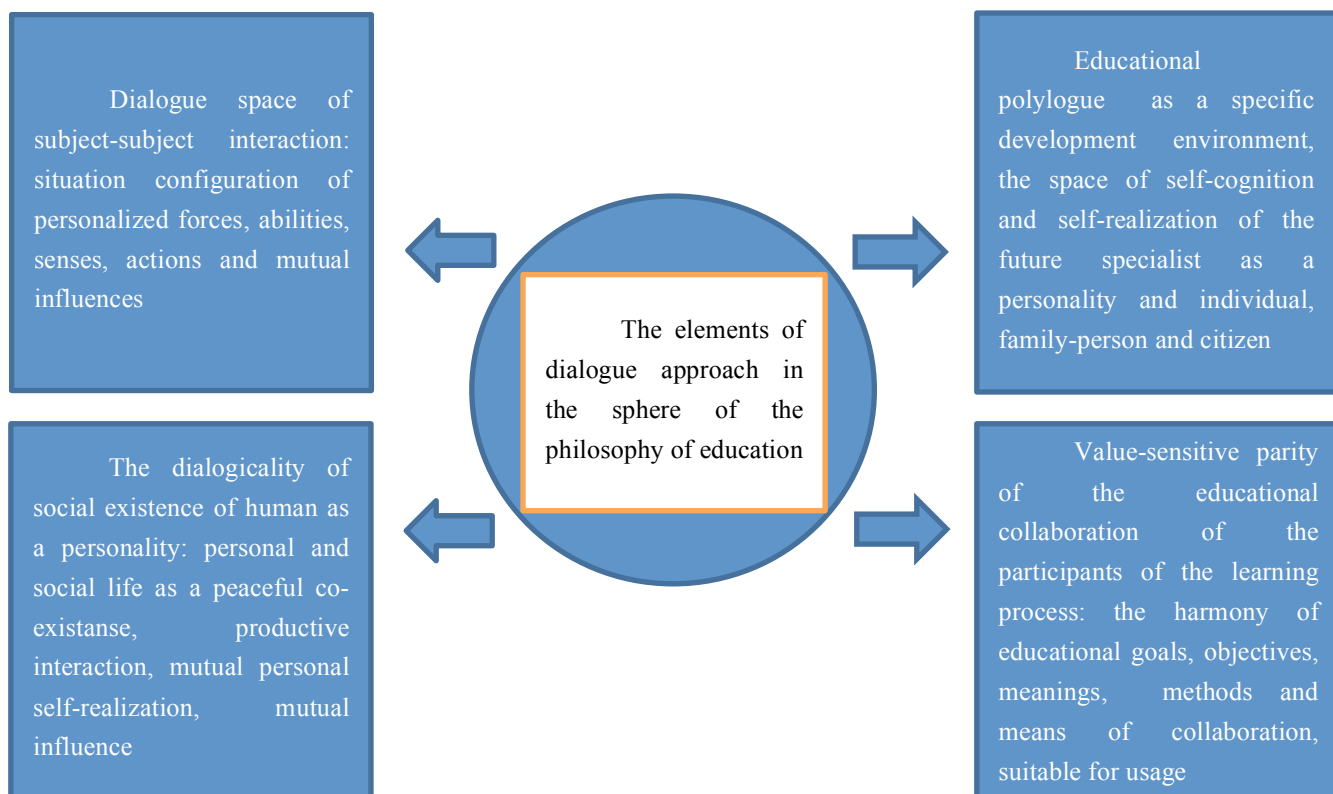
Dialogue space of subject-subject interaction: situation configuration of personalized forces, abilities, senses, actions and mutual influences

The elements of dialogue approach in the sphere of the philosophy of education

Educational polylogue as a specific development environment, the space of self-cognition and self-realization of the future specialist as a personality and individual, family-person and citizen

The dialogicality of social existence of human as a personality: personal and social life as a peaceful coexistanse, productive interaction, mutual personal self-realization, mutual influence

Value-sensitive parity of the educational collaboration of the participants of the learning process: the harmony of educational goals, objectives, meanings, methods and means of collaboration, suitable for usage